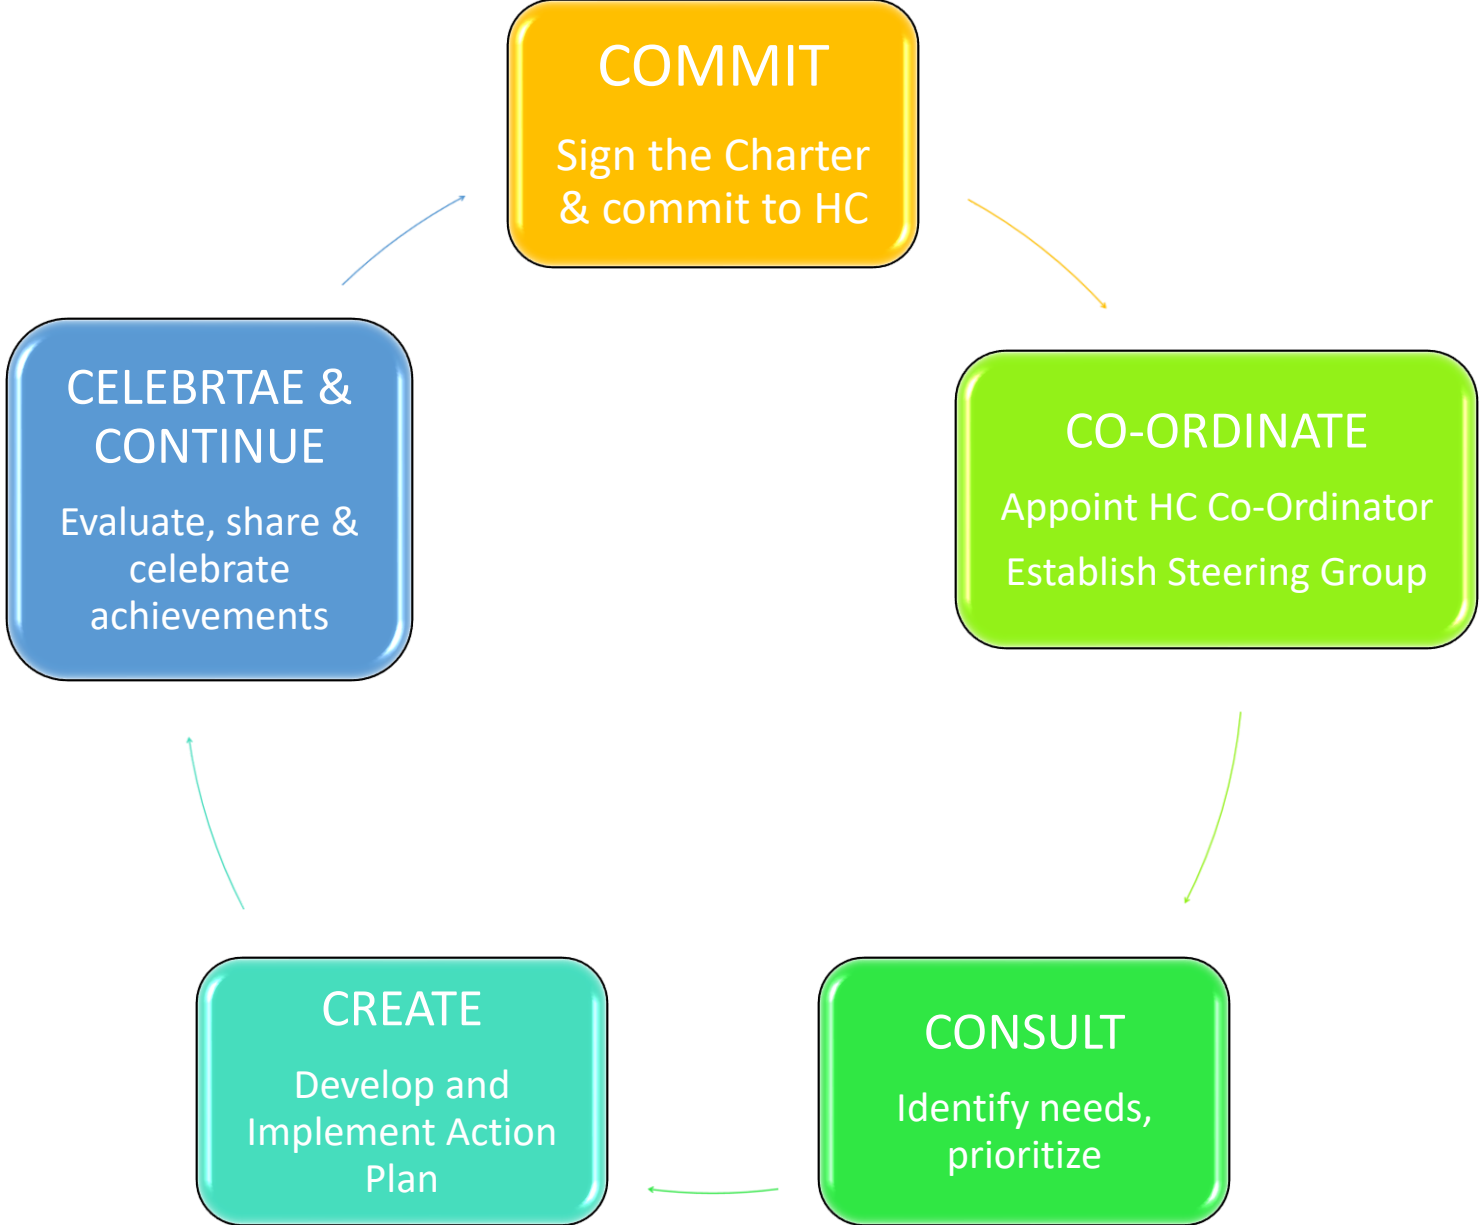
COMMIT

Sign the Charter & commit to HC

CO-ORDINATE

Appoint HC Co-Ordinator

Establish Steering Group

CONSULT

Identify needs, prioritize

CREATE

Develop and Implement Action Plan

CELEBRTAE & CONTINUE

Evaluate, share & celebrate achievements